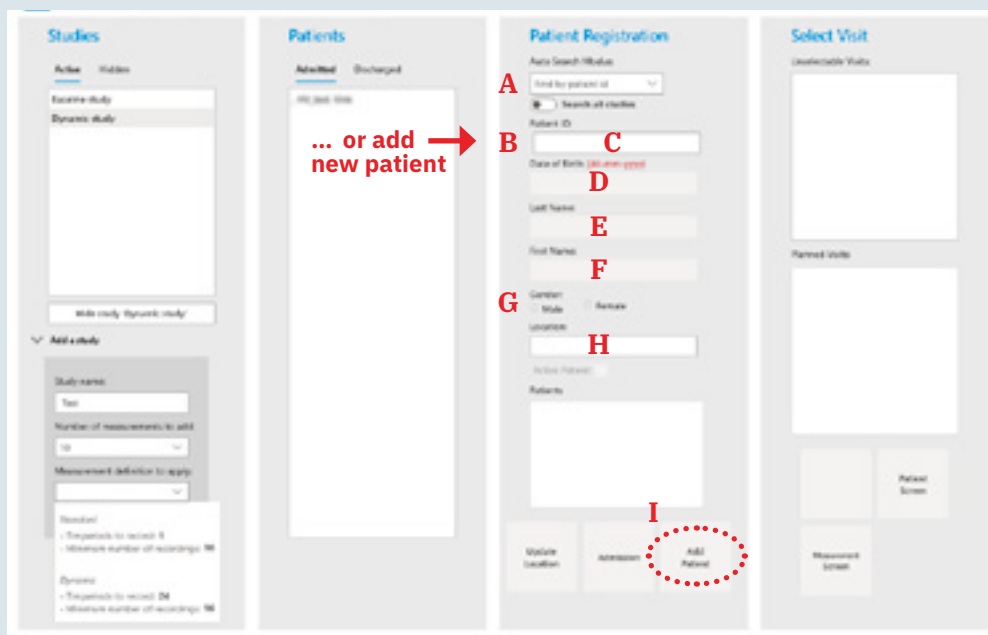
Studies

Active Hidden

Excerine study
Dynamic study

Hide study 'Dynamic study'

Add a study

Study name:
Test
Number of measurements to add
10
Measurement definition to apply

Standard
• Timeperiods to record: 1
• Minimum number of recordings: 10

Dynamic
• Timeperiods to record: 24
• Minimum number of recordings: 10

Patients

Admitted Discharged

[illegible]

... or add new patient

Patient Registration

A Auto Search Module
Find by patient id
Search all studies
B Patient ID
C
Date of Birth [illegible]
D
Last Name
E
First Name
F
G Gender
Male Female
Location
H
Active Patient
Patients

I

Update Location
Admission
Add Patient

Select Visit

Unselectable Visits

Planned Visits

Patient Screen

Measurement Screen